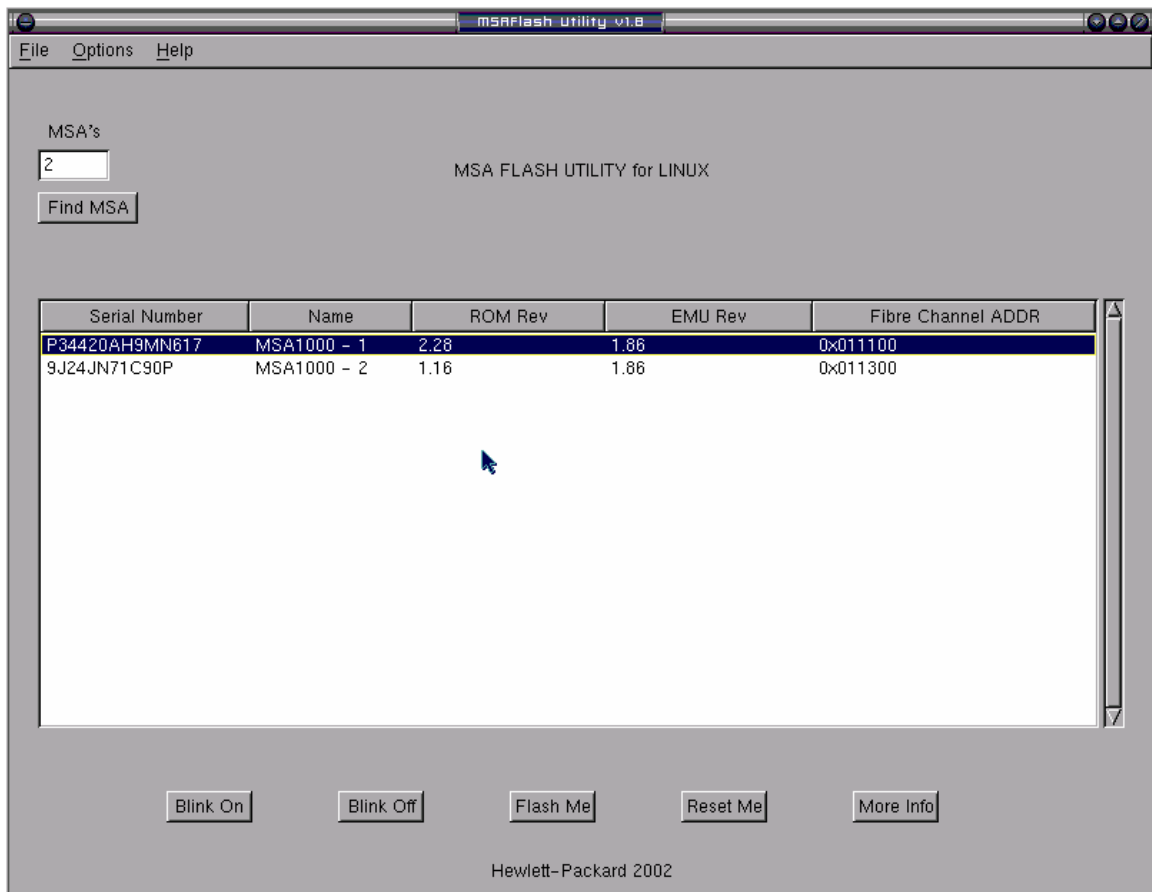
msaflash utility v1.8

File Options Help

MSA's

2

Find MSA

MSA FLASH UTILITY for LINUX

| Serial Number | Name | ROM Rev | EMU Rev | Fibre Channel ADDR |
|---|---|---|---|---|
| P34420AH9MN617 | MSA1000 - 1 | 2.28 | 1.86 | 0x011100 |
| 9J24JN71C90P | MSA1000 - 2 | 1.16 | 1.86 | 0x011300 |

Blink On Blink Off Flash Me Reset Me More Info

Hewlett-Packard 2002